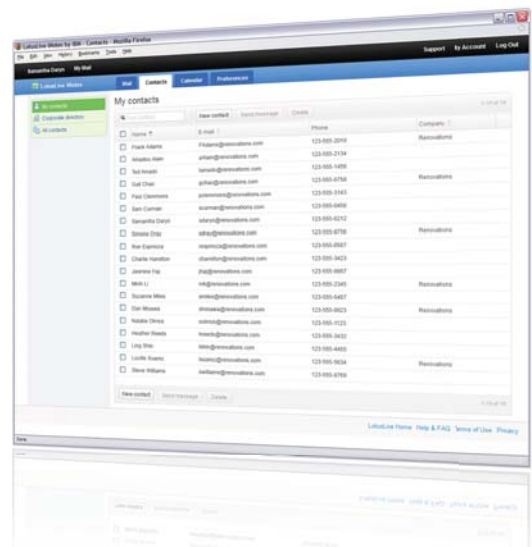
LotusLive Notes by IBM - Contacts - Mozilla Firefox

File Edit View History Bookmarks Tools Help

Support My Account Log Out

Samantha Daryn My Mail

LotusLive Notes

Mail Contacts Calendar Preferences

My contacts

Corporate directory

All contacts

My contacts

New contact Send message Delete

1-19 of 19

| Name | E-mail | Phone | Company |
|---|---|---|---|
| Frank Adams | FAdams@renovations.com | 123-555-2010 | Renovations |
| Amadou Alam | aalam@renovations.com | 123-555-2134 | |
| Ted Amado | tamado@renovations.com | 123-555-1456 | |
| Gail Chan | gchan@renovations.com | 123-555-6758 | Renovations |
| Paul Clemmons | pclemmons@renovations.com | 123-555-3345 | |
| Sam Curman | scurman@renovations.com | 123-555-0456 | |
| Samantha Daryn | sdaryn@renovations.com | 123-555-6212 | |
| Simone Dray | sdray@renovations.com | 123-555-8756 | Renovations |
| Ron Espinosa | respinoza@renovations.com | 123-555-0567 | |
| Charlie Hamilton | chamilton@renovations.com | 123-555-3423 | |
| Jasmine Haj | jhaj@renovations.com | 123-555-9867 | |
| Minh Li | mli@renovations.com | 123-555-2345 | Renovations |
| Suzanne Miles | smiles@renovations.com | 123-555-5467 | |
| Dan Misawa | dmisawa@renovations.com | 123-555-0923 | Renovations |
| Natalie Olmos | nolmos@renovations.com | 123-555-1123 | |
| Heather Reeds | hreeds@renovations.com | 123-555-3432 | |
| Ling Shao | lshao@renovations.com | 123-555-4465 | |
| Lucille Suarez | lsuarez@renovations.com | 123-555-5634 | Renovations |
| Steve Williams | swilliams@renovations.com | 123-555-6789 | |

New contact Send message Delete

1-19 of 19

LotusLive Home Help & FAQ Terms of Use Privacy

Done